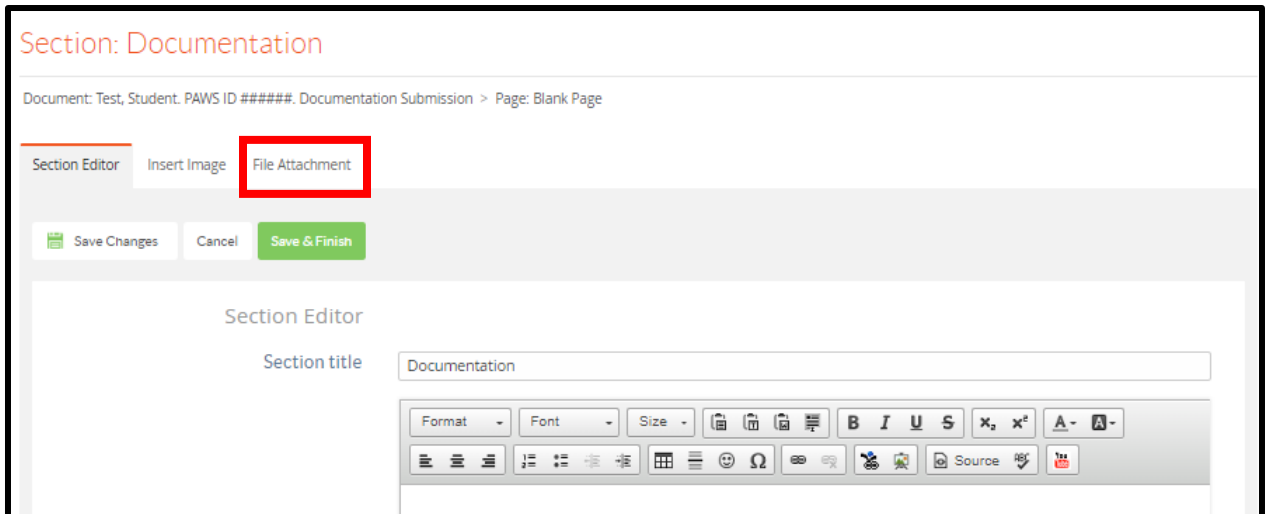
Section: Documentation

Document: Test, Student. PAWS ID ######. Documentation Submission > Page: Blank Page

Section Editor | Insert Image | File Attachment

Save Changes | Cancel | Save & Finish

Section Editor

Section title | Documentation

Format | Font | Size | B | I | U | S | $x_2$ | $x^2$ | A | Ω | Source